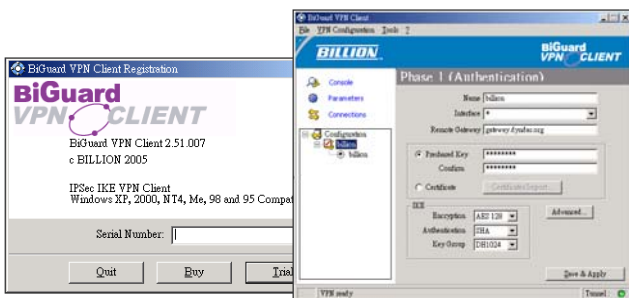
BiGuard VPN Client Registration

BiGuard VPN CLIENT

BiGuard VPN Client 2.51.007

c BILLION 2005

IPSec IKE VPN Client

Windows XP, 2000, NT4, Me, 98 and 95 Compat

Serial Number:

Quit

Buy

Trial

BiGuard VPN Client

File VPN Configuration Tools ?

BILLION

BiGuard VPN CLIENT

Console

Parameters

Connections

Configuration

billion

billion

Phase 1 (Authentication)

Name billion

Interface *

Remote Gateway gateway.dyndns.org

Preshared Key ********

Confirm ********

Certificate

Certificate Import...

IKE

Encryption AES 128

Authentication SHA

Key Group DH1024

Advanced...

Save & Apply

VPN ready

Tunnel :